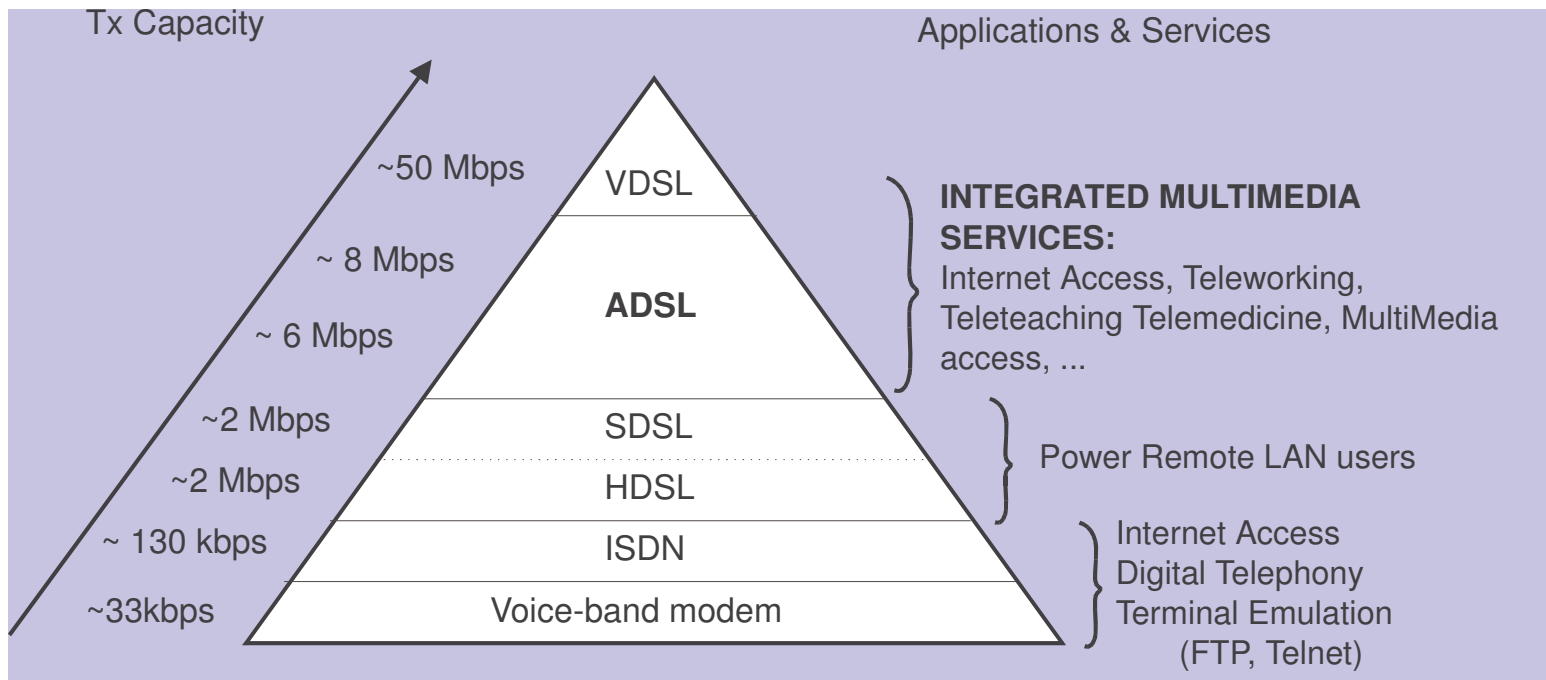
Tx Capacity

Applications & Services

~50 Mbps

VDSL

~ 8 Mbps

ADSL

~ 6 Mbps

INTEGRATED MULTIMEDIA SERVICES:
Internet Access, Teleworking, Teleteaching Telemedicine, MultiMedia access, ...

~2 Mbps

SDSL

~2 Mbps

HDSL

Power Remote LAN users

~ 130 kbps

ISDN

~33kbps

Voice-band modem

Internet Access
Digital Telephony
Terminal Emulation
(FTP, Telnet)